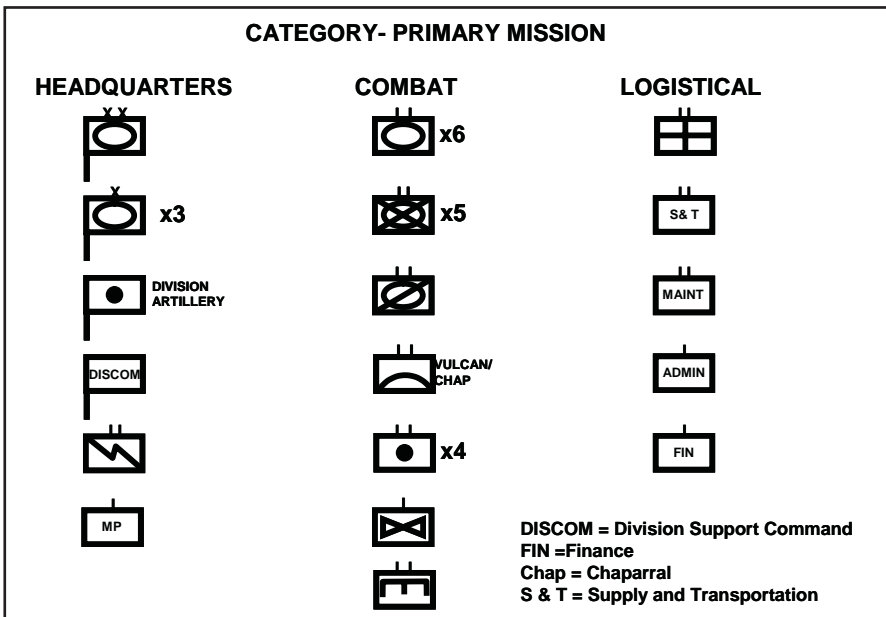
CATEGORY- PRIMARY MISSION

HEADQUARTERS

XX

X

x3

DIVISION ARTILLERY

DISCOM

MP

COMBAT

x6

x5

VULCAN/ CHAP

x4

LOGISTICAL

S& T

MAINT

ADMIN

FIN

DISCOM = Division Support Command
FIN =Finance
Chap = Chaparral
S & T = Supply and Transportation